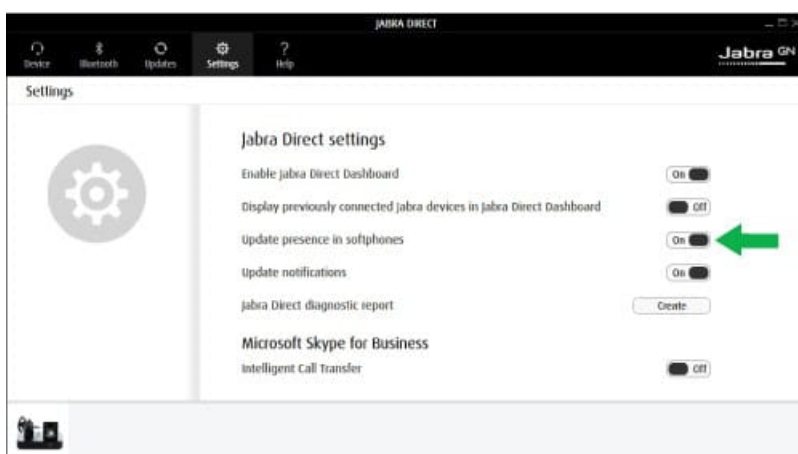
JABRA DIRECT

Device Bluetooth Updates Settings Help

Jabra GN

Settings

Jabra Direct settings

Enable Jabra Direct Dashboard On

Display previously connected Jabra devices in Jabra Direct Dashboard Off

Update presence in softphones On

Update notifications On

Jabra Direct diagnostic report Create

Microsoft Skype for Business

Intelligent Call Transfer Off